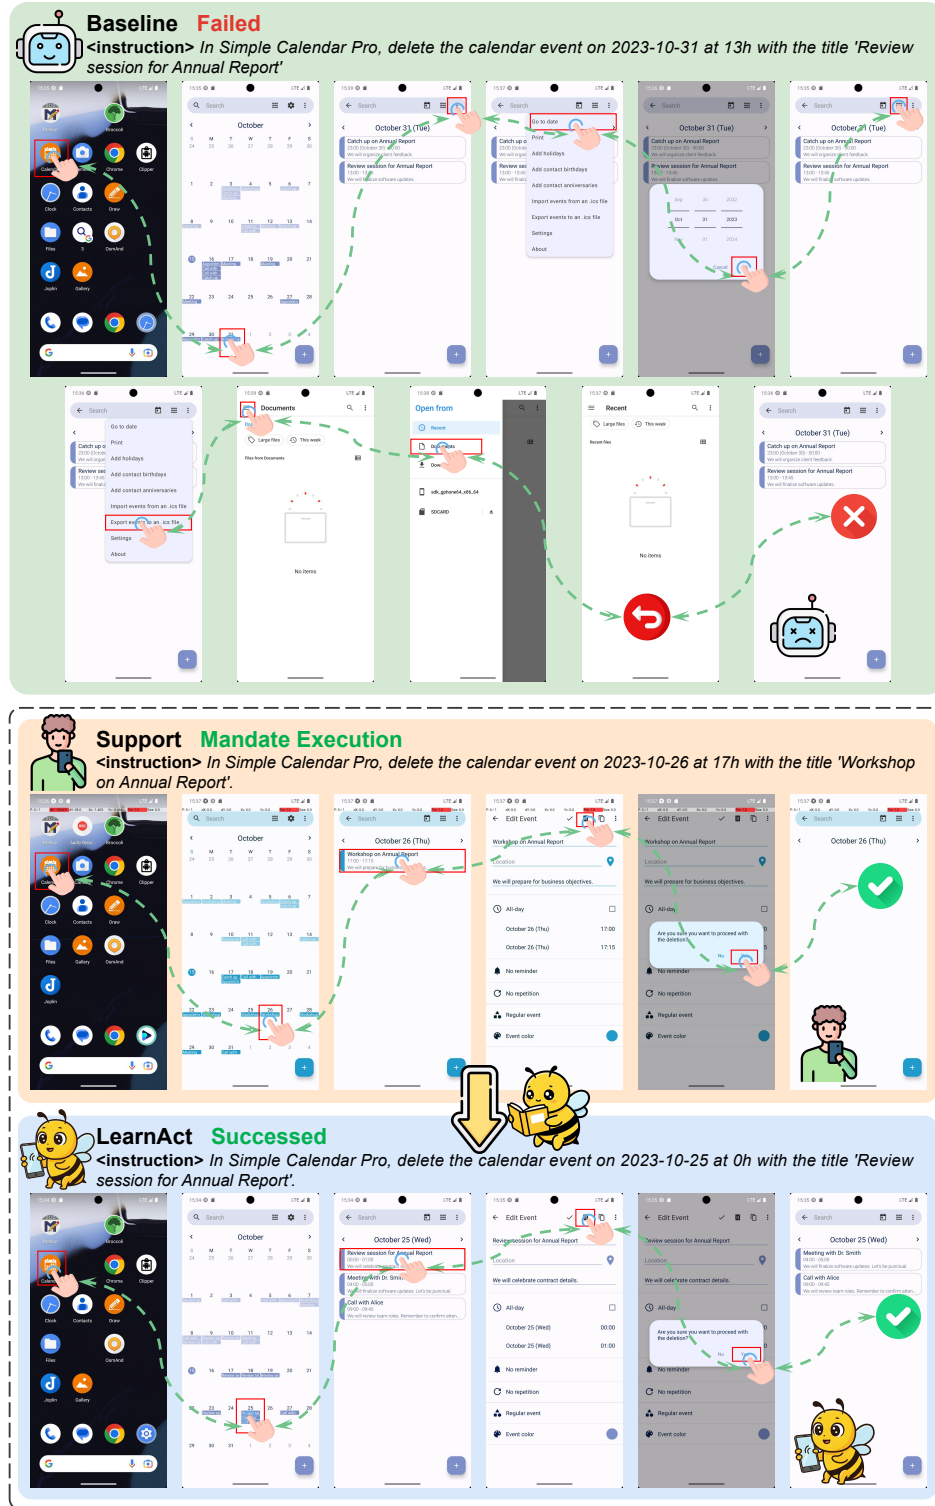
Baseline Failed
<instruction> In Simple Calendar Pro, delete the calendar event on 2023-10-31 at 13h with the title 'Review session for Annual Report'

Search
October
October 31 (Tue)
Catch up on Annual Report
Review session for Annual Report
Go to date
Print
Add holidays
Add contact birthdays
Add contact anniversaries
Import events from an .ics file
Export events to an .ics file
Settings
About
Cancel
Documents
Large files
This week
Files from Documents
No items
Open from
Recent
Documents
Downloads
SDCARD
Recent
Recent files

Support Mandate Execution
<instruction> In Simple Calendar Pro, delete the calendar event on 2023-10-26 at 17h with the title 'Workshop on Annual Report'.

October
October 26 (Thu)
Workshop on Annual Report
Edit Event
Location
We will prepare for business objectives.
All-day
October 26 (Thu) 17:00
October 26 (Thu) 17:15
No reminder
No repetition
Regular event
Event color
Are you sure you want to proceed with the deletion?
No

LearnAct Successed
<instruction> In Simple Calendar Pro, delete the calendar event on 2023-10-25 at 0h with the title 'Review session for Annual Report'.

October
October 25 (Wed)
Review session for Annual Report
Meeting with Dr. Smith
Call with Alice
Edit Event
Location
We will celebrate contract details.
All-day
October 25 (Wed) 00:00
October 25 (Wed) 01:00
No reminder
No repetition
Regular event
Event color
Are you sure you want to proceed with the deletion?
No